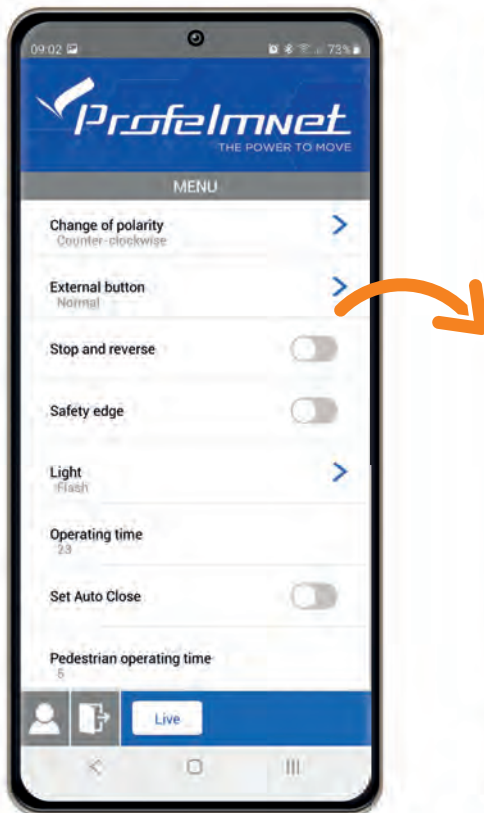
09:02

73%

Profelmnet
THE POWER TO MOVE

MENU

Change of polarity
Counter-clockwise

External button
Normal

Stop and reverse

Safety edge

Light
Flash

Operating time
23

Set Auto Close

Pedestrian operating time
5

Live